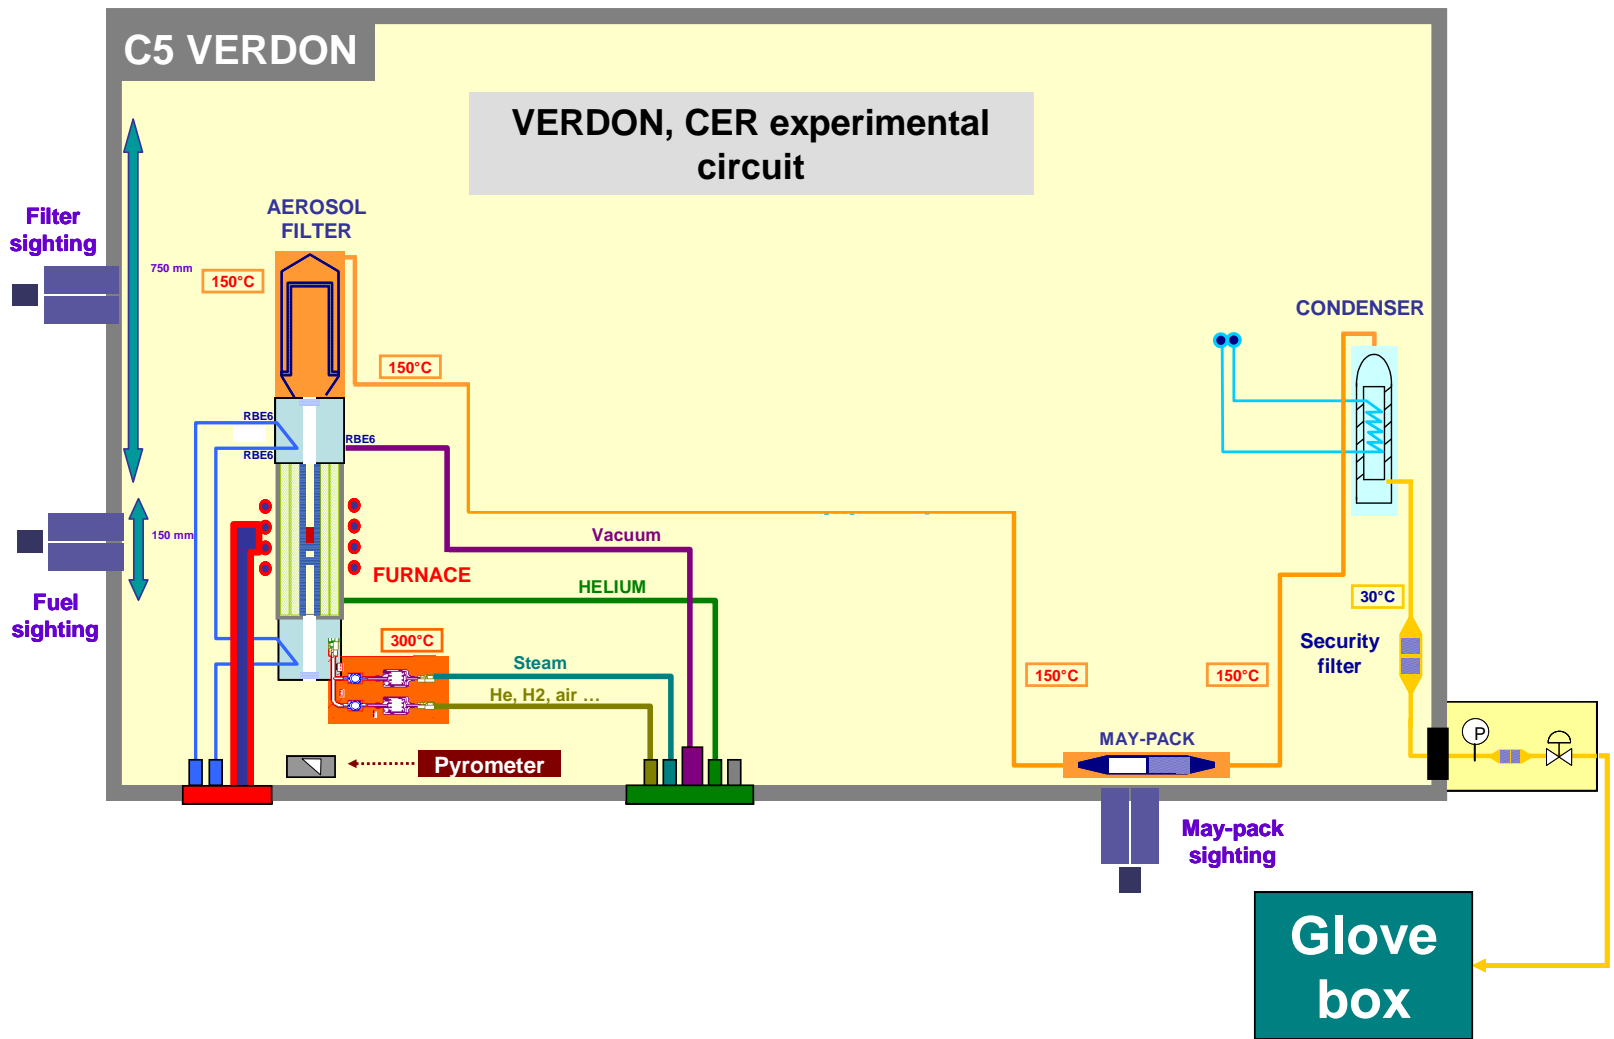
C5 VERDON

VERDON, CER experimental circuit

Filter sighting

AEROSOL FILTER

750 mm

150°C

150°C

RBE6

RBE6

RBE6

150 mm

Fuel sighting

FURNACE

Vacuum

HELIUM

300°C

Steam

He, H2, air …

Pyrometer

CONDENSER

30°C

Security filter

150°C

150°C

MAY-PACK

P

May-pack sighting

Glove box